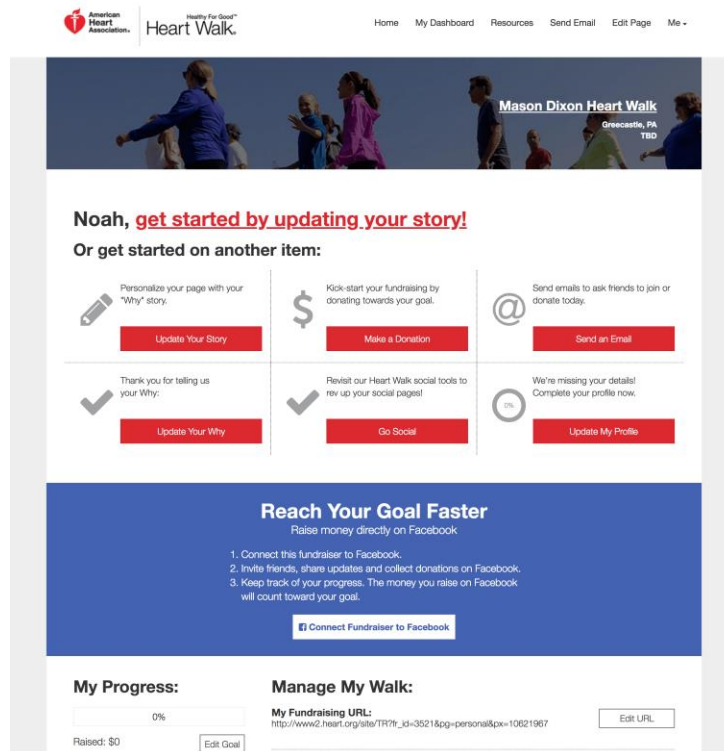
American Heart Association. Healthy For Good™ Heart Walk.

Home My Dashboard Resources Send Email Edit Page Me

Mason Dixon Heart Walk
Greecastle, PA
TBD

Noah, get started by updating your story!

Or get started on another item:

Personalize your page with your "Why" story.

Update Your Story

Kick-start your fundraising by donating towards your goal.

Make a Donation

Send emails to ask friends to join or donate today.

Send an Email

Thank you for telling us your Why:

Update Your Why

Revisit our Heart Walk social tools to rev up your social pages!

Go Social

We're missing your details! Complete your profile now.

0%

Update My Profile

Reach Your Goal Faster
Raise money directly on Facebook

1. Connect this fundraiser to Facebook.
2. Invite friends, share updates and collect donations on Facebook.
3. Keep track of your progress. The money you raise on Facebook will count toward your goal.

Connect Fundraiser to Facebook

My Progress:

0%

Raised: $0

Edit Goal

Manage My Walk:

My Fundraising URL:
http://www2.heart.org/site/TR?fr_id=3521&pg=personal&px=10621967

Edit URL